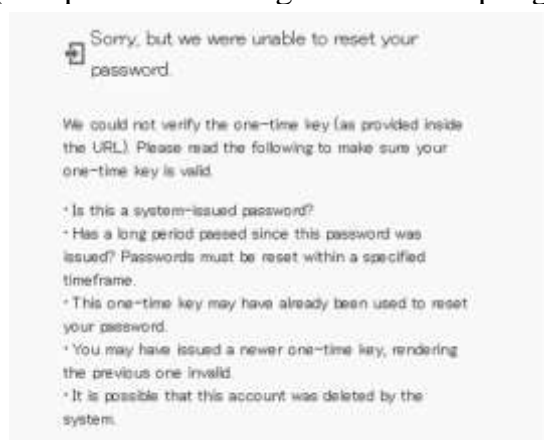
Sorry, but we were unable to reset your password.

We could not verify the one-time key (as provided inside the URL). Please read the following to make sure your one-time key is valid.

・Is this a system-issued password?
・Has a long period passed since this password was issued? Passwords must be reset within a specified timeframe.
・This one-time key may have already been used to reset your password.
・You may have issued a newer one-time key, rendering the previous one invalid.
・It is possible that this account was deleted by the system.